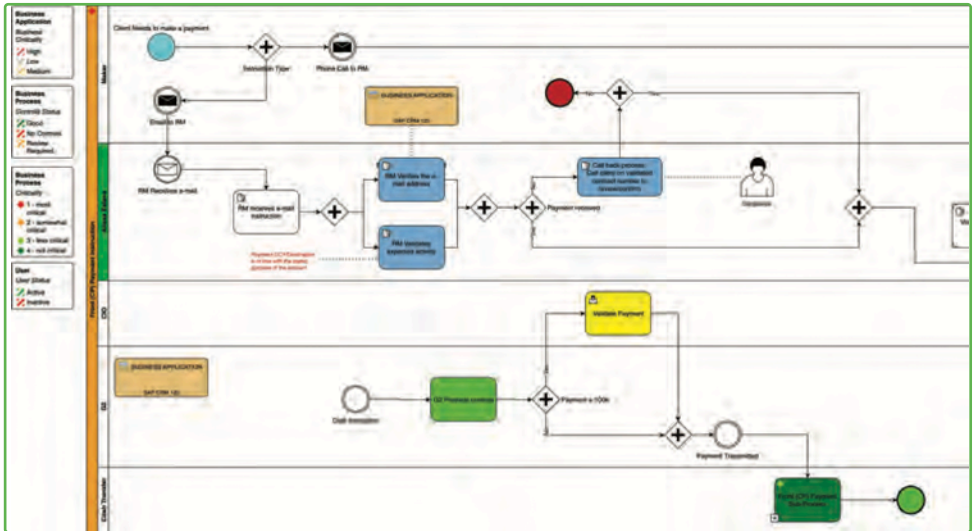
Business Application
Business Criticality
High
Low
Medium

Business Process
Controls Status
Good
No Control
Review Required...

Business Process
Criticality
1 - most critical
2 - somewhat critical
3 - less critical
4 - not critical

User
User Status
Active
Inactive

Maker
Client Needs to make a payment
Transaction Type
Phone Call to RM
Emails RM
No
Yes
BUSINESS APPLICATION
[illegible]
RM Receives e-mail
RM received e-mail instruction
RM Verifies the e-mail address
RM Validates expense activity
Payment reviewed
Call back process: Call client on validated contact number to review/confirm
Customer
Payment (CT) Description is in line with the stated purpose of the account
CIO
Validate Payment
BUSINESS APPLICATION
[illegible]
Daily transaction
GS Process controls
Payment ≥ 100k
Payment Transmitted
Route (CT) Payment Sub Process